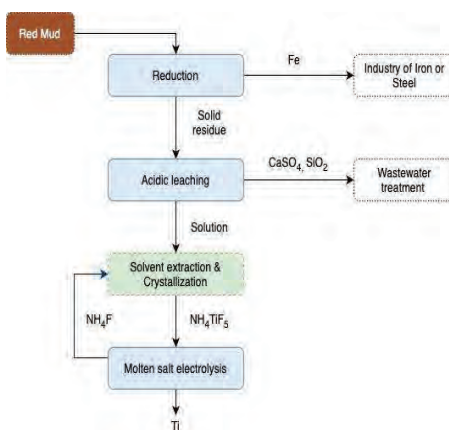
Red Mud

Reduction

Fe

Industry of Iron or Steel

Solid residue

Acidic leaching

$CaSO_4$, $SiO_2$

Wastewater treatment

Solution

Solvent extraction & Crystallization

$NH_4F$

$NH_4TiF_5$

Molten salt electrolysis

Ti